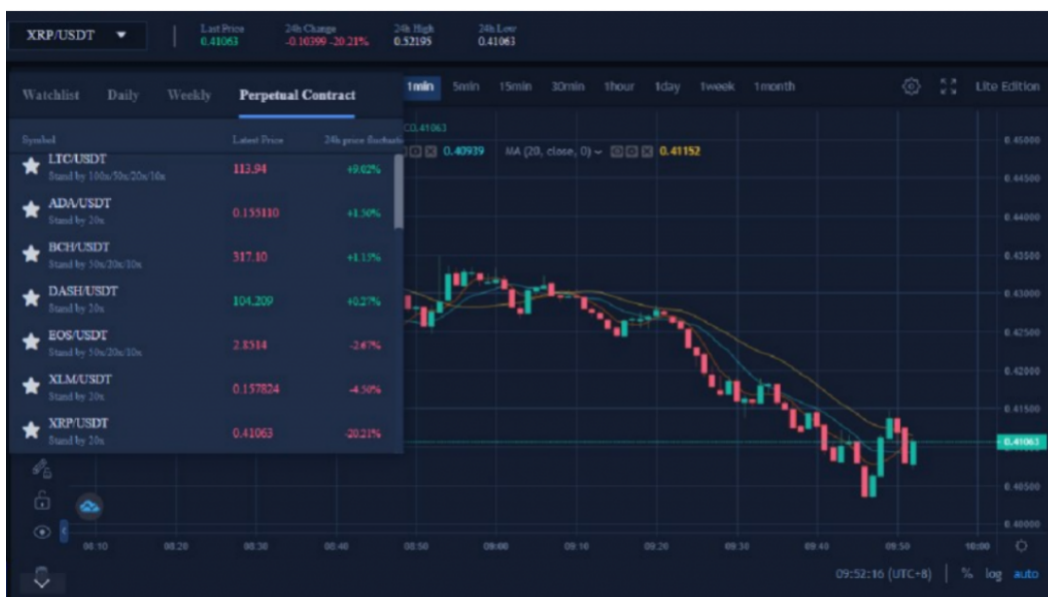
XRP/USDT

Last Price 0.41063

24h Change -0.10399 -20.21%

24h High 0.52195

24h Low 0.41063

Watchlist Daily Weekly Perpetual Contract

1min 5min 15min 30min 1hour 1day 1week 1month

Lite Edition

| Symbol | Latest Price | 24h price fluctuation |
|---|---|---|
| LTC/USDT Stand by 100x/50x/20x/10x | 113.94 | +9.02% |
| ADA/USDT Stand by 20x | 0.155110 | +1.50% |
| BCH/USDT Stand by 50x/20x/10x | 317.10 | +1.13% |
| DASH/USDT Stand by 20x | 104.209 | +0.27% |
| EOS/USDT Stand by 50x/20x/10x | 2.8514 | -2.67% |
| XLM/USDT Stand by 20x | 0.157824 | -4.50% |
| XRP/USDT Stand by 20x | 0.41063 | -20.21% |

C0.41063

0.40939 MA (20, close, 0) 0.41152

0.45000 0.44500 0.44000 0.43500 0.43000 0.42500 0.42000 0.41500 0.41063 0.40500 0.40000

00:10 00:20 00:30 00:40 08:50 09:00 09:10 09:20 09:30 09:40 09:50 10:00

09:52:16 (UTC+8) % log auto